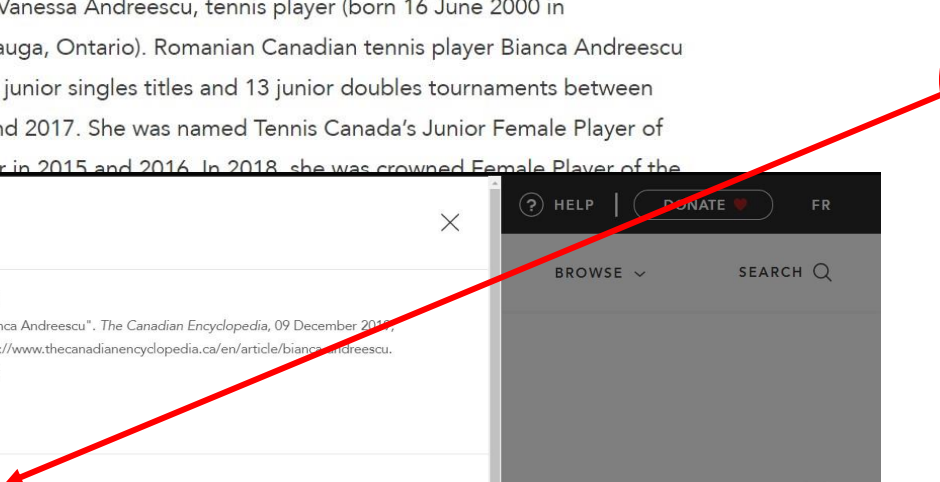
Vanessa Andreescu, tennis player (born 16 June 2000 in auga, Ontario). Romanian Canadian tennis player Bianca Andreescu junior singles titles and 13 junior doubles tournaments between nd 2017. She was named Tennis Canada's Junior Female Player of r in 2015 and 2016. In 2018, she was crowned Female Player of the

? HELP | DONATE FR

BROWSE SEARCH

×

nca Andreescu". The Canadian Encyclopedia, 09 December 2019, ://www.thecanadianencyclopedia.ca/en/article/bianca-andreescu.